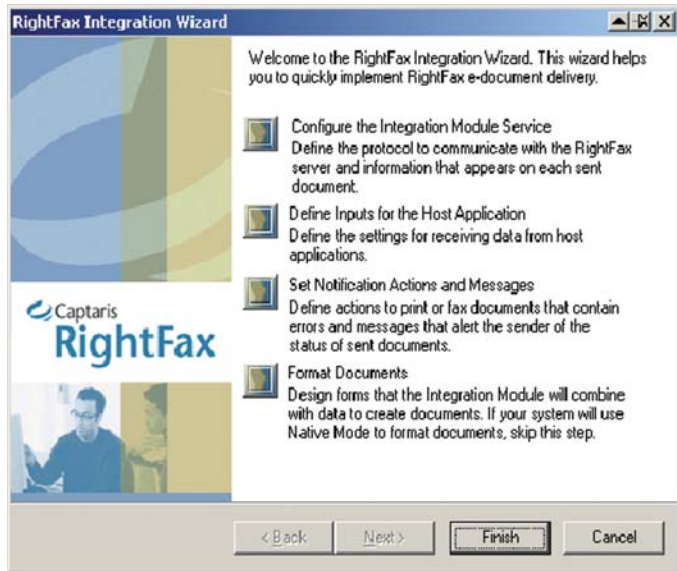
RightFax Integration Wizard

Welcome to the RightFax Integration Wizard. This wizard helps you to quickly implement RightFax e-document delivery.

Configure the Integration Module Service
Define the protocol to communicate with the RightFax server and information that appears on each sent document.

Define Inputs for the Host Application
Define the settings for receiving data from host applications.

Set Notification Actions and Messages
Define actions to print or fax documents that contain errors and messages that alert the sender of the status of sent documents.

Format Documents
Design forms that the Integration Module will combine with data to create documents. If your system will use Native Mode to format documents, skip this step.

Captaris
RightFax

< Back | Next > | Finish | Cancel